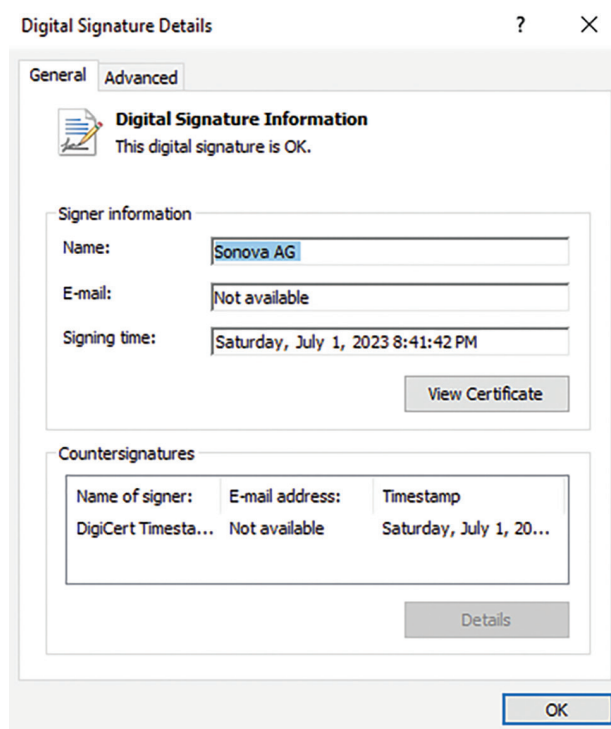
Digital Signature Details ? ×

General Advanced

Digital Signature Information
This digital signature is OK.

Signer information

Name: Sonova AG

E-mail: Not available

Signing time: Saturday, July 1, 2023 8:41:42 PM

View Certificate

Countersignatures

| Name of signer: | E-mail address: | Timestamp |
|---|---|---|
| DigiCert Timesta... | Not available | Saturday, July 1, 20... |

Details

OK